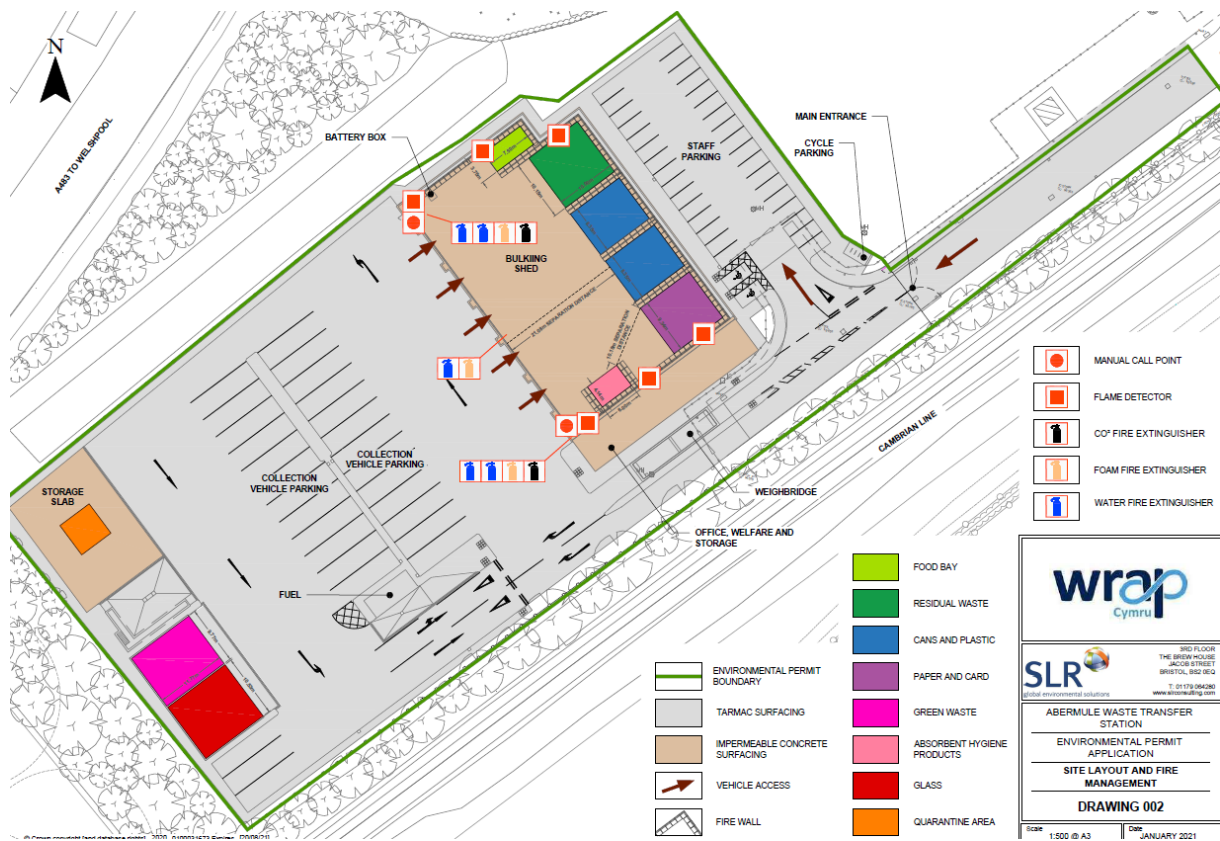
N

A483 TO WELSHPOOL

BATTERY BOX

STAFF PARKING

MAIN ENTRANCE

CYCLE PARKING

BULKING SHED

COLLECTION VEHICLE PARKING

COLLECTION VEHICLE PARKING

STORAGE SLAB

FUEL

WEIGHBRIDGE

OFFICE, WELFARE AND STORAGE

CAMBRIAN LINE

MANUAL CALL POINT

FLAME DETECTOR

CO² FIRE EXTINGUISHER

FOAM FIRE EXTINGUISHER

WATER FIRE EXTINGUISHER

ENVIRONMENTAL PERMIT BOUNDARY

TARMAC SURFACING

IMPERMEABLE CONCRETE SURFACING

VEHICLE ACCESS

FIRE WALL

FOOD BAY

RESIDUAL WASTE

CANS AND PLASTIC

PAPER AND CARD

GREEN WASTE

ABSORBENT HYGIENE PRODUCTS

GLASS

QUARANTINE AREA

wrap Cymru

SLR global environmental solutions

3RD FLOOR THE BREW HOUSE JACOB STREET BRISTOL, BS2 0EQ

T: 0117 9064280 www.slrconsulting.com

ABERMULE WASTE TRANSFER STATION

ENVIRONMENTAL PERMIT APPLICATION

SITE LAYOUT AND FIRE MANAGEMENT

DRAWING 002

Scale 1:500 @ A3

Date JANUARY 2021

© Crown copyright [and database rights] 2020 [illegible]